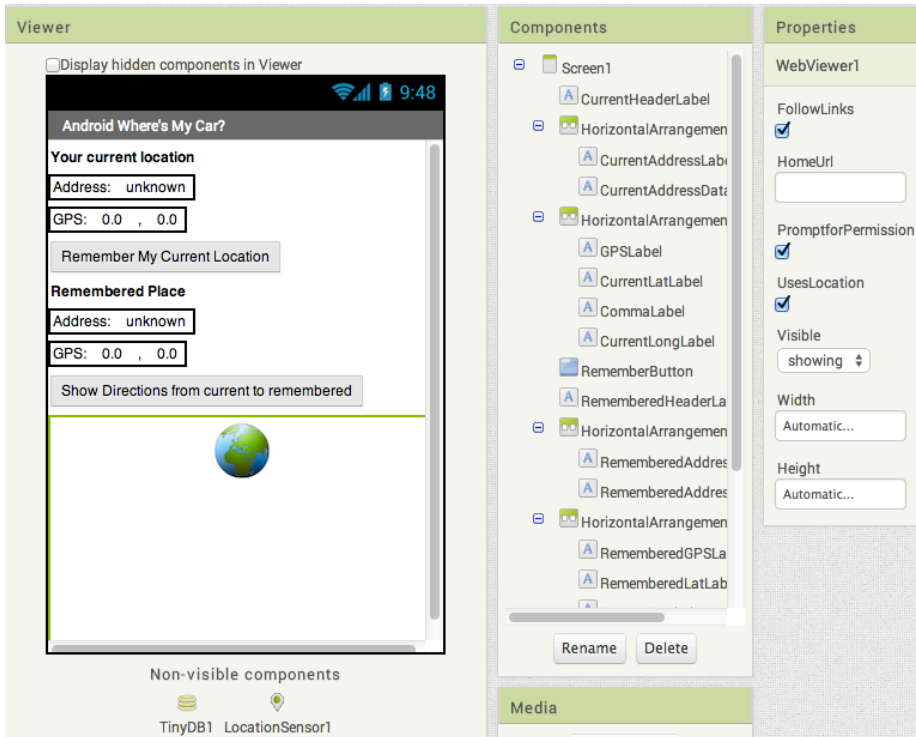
Viewer

Display hidden components in Viewer

9:48

Android Where's My Car?

Your current location

Address: unknown

GPS: 0.0 , 0.0

Remember My Current Location

Remembered Place

Address: unknown

GPS: 0.0 , 0.0

Show Directions from current to remembered

Non-visible components

TinyDB1 LocationSensor1

Components

Screen1
CurrentHeaderLabel
HorizontalArrangemen
CurrentAddressLab
CurrentAddressData
HorizontalArrangemen
GPSLabel
CurrentLatLabel
CommaLabel
CurrentLongLabel
RememberButton
RememberedHeaderLa
HorizontalArrangemen
RememberedAddres
RememberedAddres
HorizontalArrangemen
RememberedGPSLa
RememberedLatLab

Rename Delete

Media

Properties

WebViewer1

FollowLinks

HomeUrl

PromptforPermission

UsesLocation

Visible
showing

Width
Automatic...

Height
Automatic...